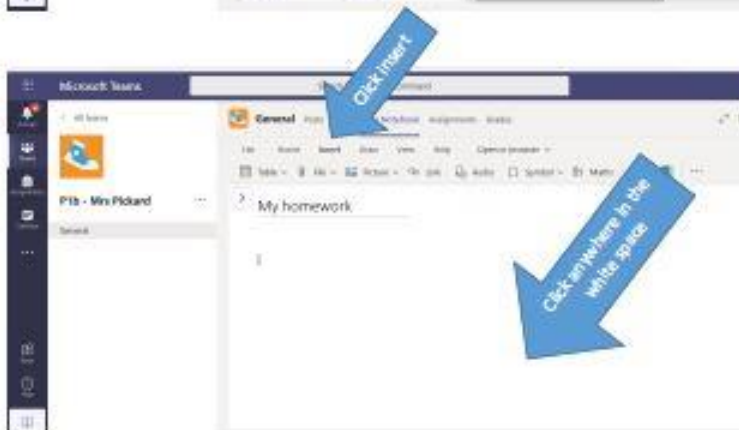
Microsoft Teams

Click insert

< All teams

P1b - Mrs Pickard ...

General

General Posts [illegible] Notebook Assignments Grades

File Home Insert Draw View Help Open in browser

Table File Picture Link Audio Symbol Math

My homework

Click anywhere in the white space